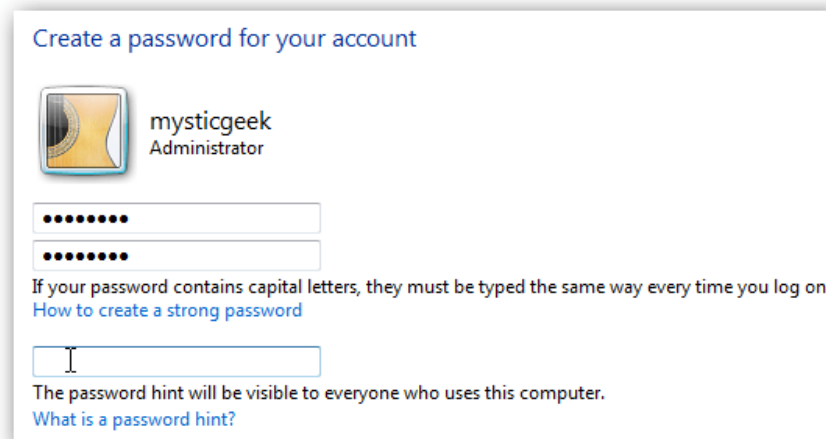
Create a password for your account

mysticgeek
Administrator

••••••••
••••••••

If your password contains capital letters, they must be typed the same way every time you log on
How to create a strong password

The password hint will be visible to everyone who uses this computer.
What is a password hint?